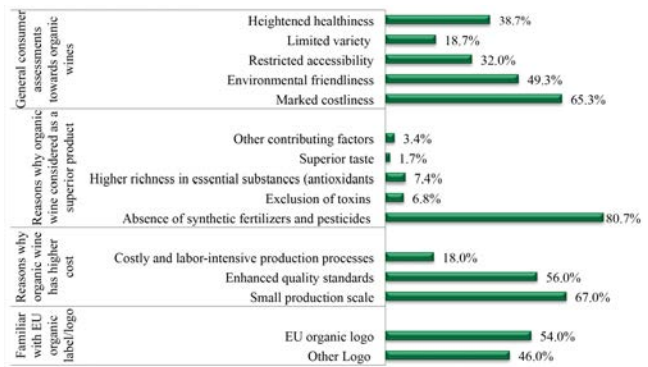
General consumer assessments towards organic wines

Heightened healthiness 38.7%
Limited variety 18.7%
Restricted accessibility 32.0%
Environmental friendliness 49.3%
Marked costliness 65.3%

Reasons why organic wine considered as a superior product

Other contributing factors 3.4%
Superior taste 1.7%
Higher richness in essential substances (antioxidants 7.4%
Exclusion of toxins 6.8%
Absence of synthetic fertilizers and pesticides 80.7%

Reasons why organic wine has higher cost

Costly and labor-intensive production processes 18.0%
Enhanced quality standards 56.0%
Small production scale 67.0%

Familiar with EU organic label/logo

EU organic logo 54.0%
Other Logo 46.0%